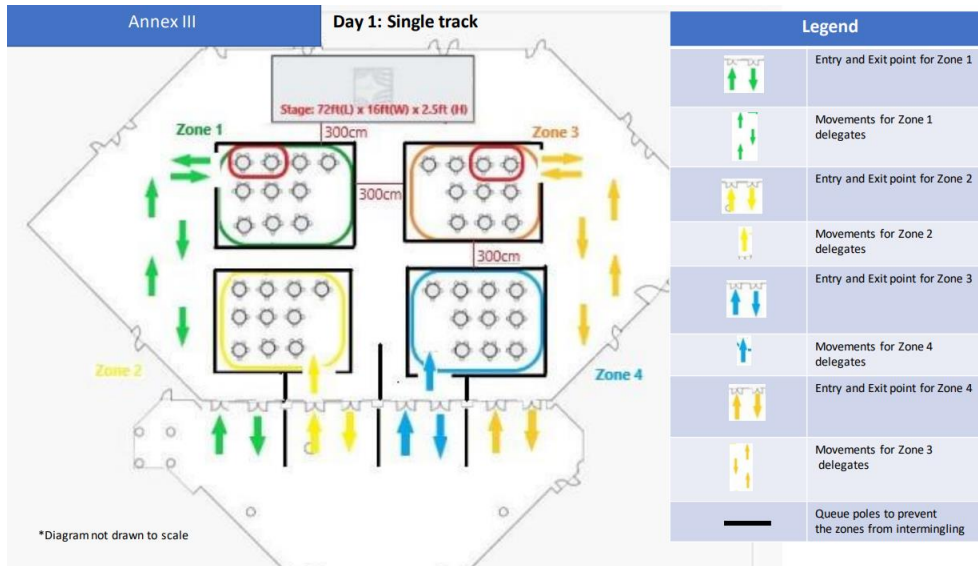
Annex III

Day 1: Single track

Stage: 72ft(L) x 16ft(W) x 2.5ft (H)

Zone 1

300cm

Zone 3

300cm

300cm

Zone 2

Zone 4

*Diagram not drawn to scale

| Legend | |
|---|---|
| | Entry and Exit point for Zone 1 |
| | Movements for Zone 1 delegates |
| | Entry and Exit point for Zone 2 |
| | Movements for Zone 2 delegates |
| | Entry and Exit point for Zone 3 |
| | Movements for Zone 4 delegates |
| | Entry and Exit point for Zone 4 |
| | Movements for Zone 3 delegates |
| | Queue poles to prevent the zones from intermingling |